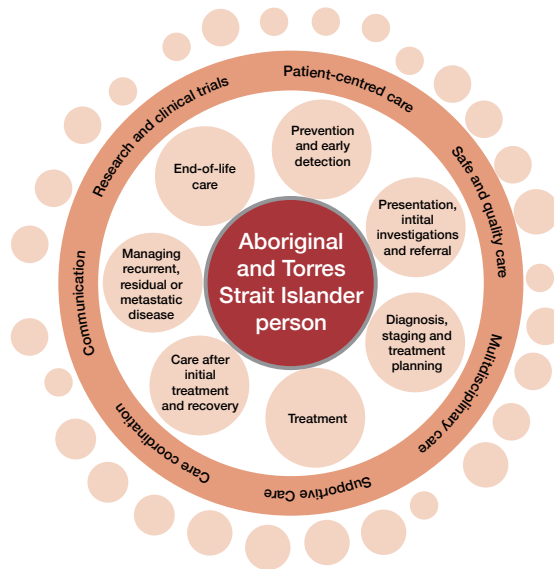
Patient-centred care

Safe and quality care

Multidisciplinary care

Supportive Care

Care coordination

Communication

Research and clinical trials

Aboriginal and Torres Strait Islander person

Prevention and early detection

Presentation, intital investigations and referral

Diagnosis, staging and treatment planning

Treatment

Care after initial treatment and recovery

Managing recurrent, residual or metastatic disease

End-of-life care